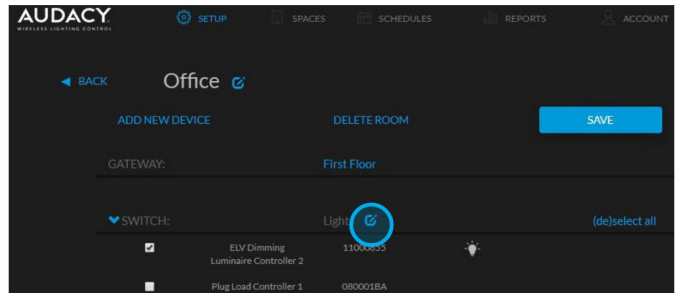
AUDACY
WIRELESS LIGHTING CONTROL

SETUP SPACES SCHEDULES REPORTS ACCOUNT

◄ BACK Office

ADD NEW DEVICE DELETE ROOM SAVE

GATEWAY: First Floor

SWITCH: Light (de)select all

ELV Dimming Luminaire Controller 2 11000853

Plug Load Controller 1 080001BA